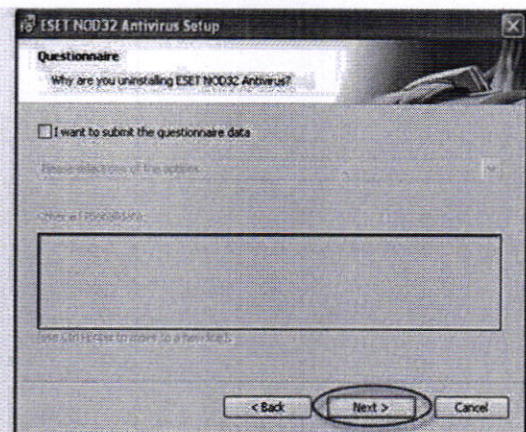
ESET NOD32 Antivirus Setup

Questionnaire

Why are you uninstalling ESET NOD32 Antivirus?

I want to submit the questionnaire data

Please select one of the options

Other reason:

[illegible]

< Back

Next >

Cancel